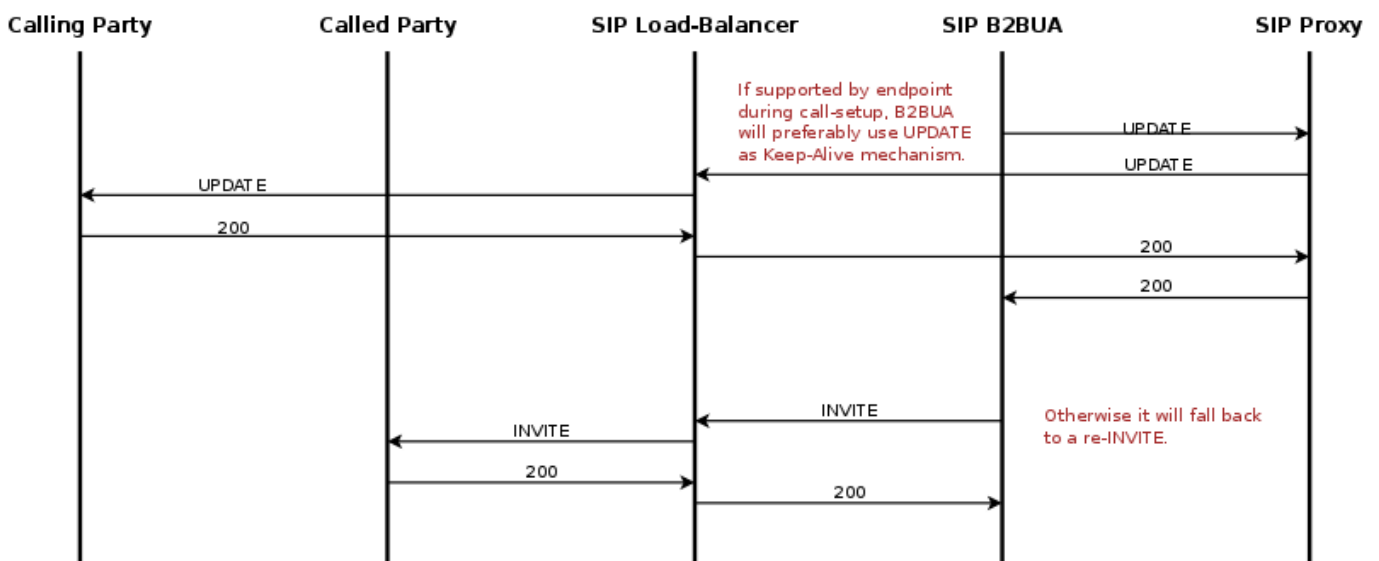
Calling Party
Called Party
SIP Load-Balancer
SIP B2BUA
SIP Proxy

If supported by endpoint during call-setup, B2BUA will preferably use UPDATE as Keep-Alive mechanism.

UPDATE
UPDATE
UPDATE
200
200
200

INVITE
Otherwise it will fall back to a re-INVITE.
INVITE
200
200